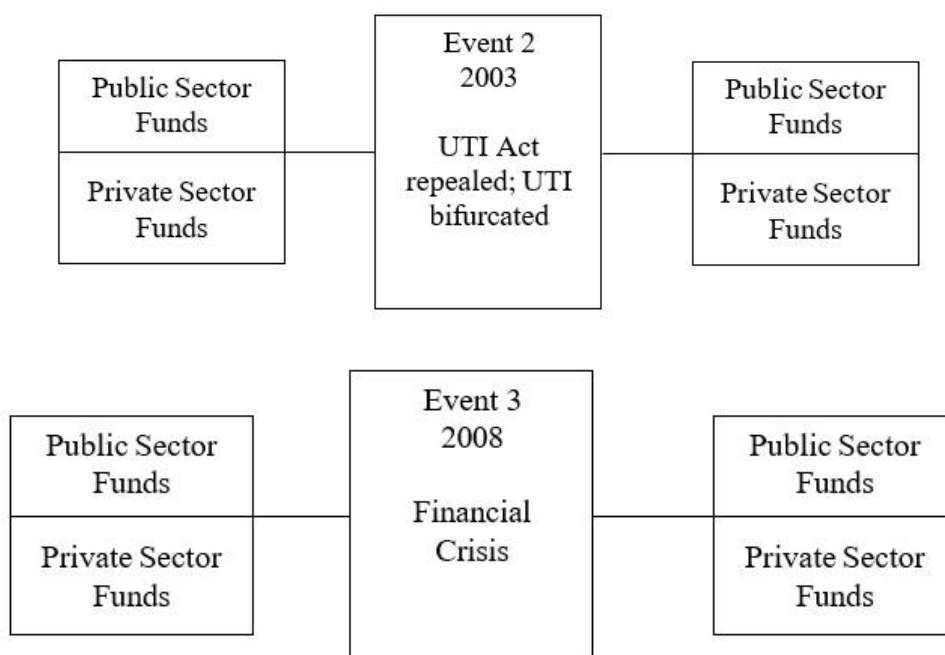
Public Sector Funds

Private Sector Funds

Event 2
2003

UTI Act repealed; UTI bifurcated

Public Sector Funds

Private Sector Funds

Public Sector Funds

Private Sector Funds

Event 3
2008

Financial Crisis

Public Sector Funds

Private Sector Funds